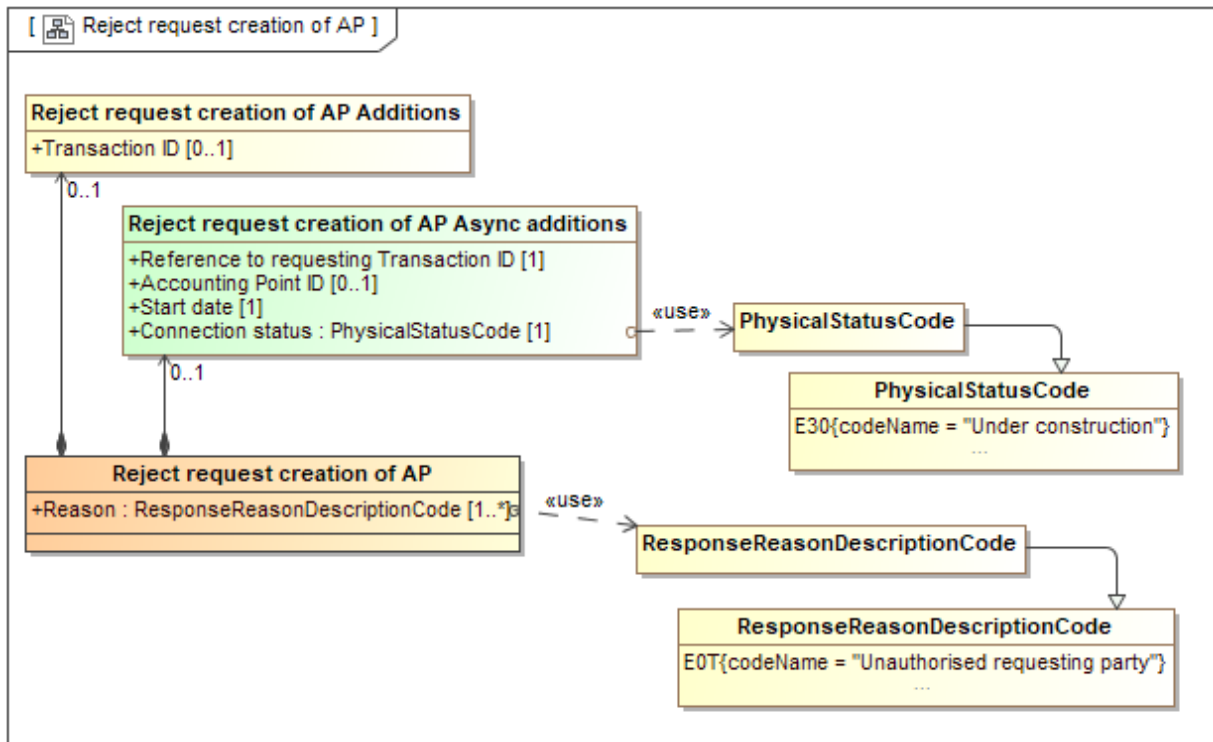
[ Reject request creation of AP ]

Reject request creation of AP Additions
+Transaction ID [0..1]

0..1

Reject request creation of AP Async additions
+Reference to requesting Transaction ID [1]
+Accounting Point ID [0..1]
+Start date [1]
+Connection status : PhysicalStatusCode [1]

«use»

PhysicalStatusCode

PhysicalStatusCode
E30{codeName = "Under construction"}
...

0..1

Reject request creation of AP
+Reason : ResponseReasonDescriptionCode [1..*]

«use»

ResponseReasonDescriptionCode

ResponseReasonDescriptionCode
E0T{codeName = "Unauthorised requesting party"}
...